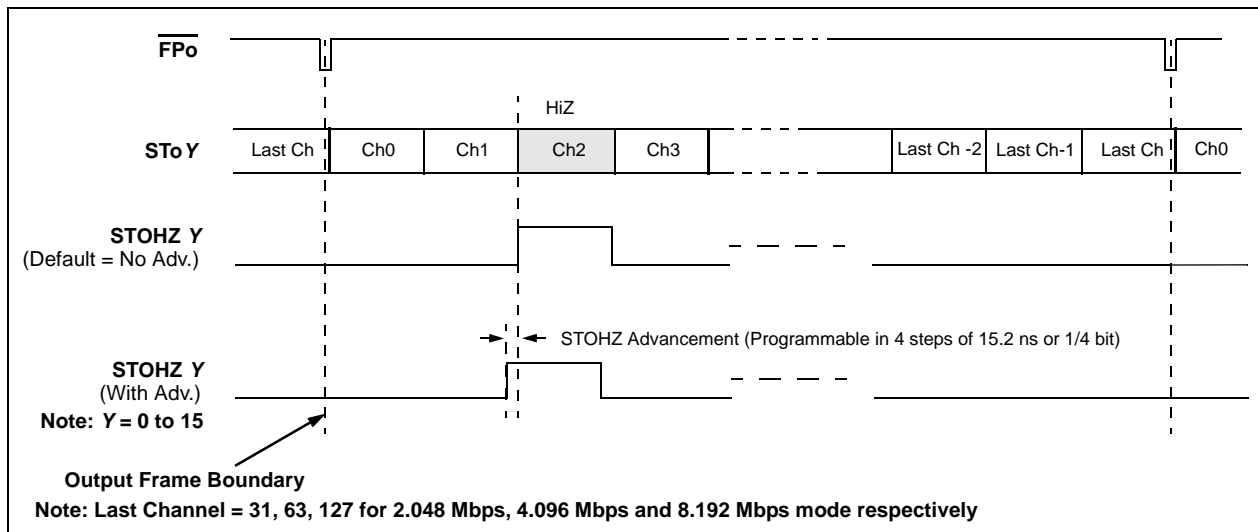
$\overline{\text{FPo}}$

HiZ

STo*Y*

| Last Ch | Ch0 | Ch1 | Ch2 | Ch3 | | Last Ch -2 | Last Ch-1 | Last Ch | Ch0 |
|---|---|---|---|---|---|---|---|---|---|

STOHZ *Y*
(Default = No Adv.)

STOHZ Advancement (Programmable in 4 steps of 15.2 ns or 1/4 bit)

STOHZ *Y*
(With Adv.)

Note: *Y* = 0 to 15

Output Frame Boundary

Note: Last Channel = 31, 63, 127 for 2.048 Mbps, 4.096 Mbps and 8.192 Mbps mode respectively